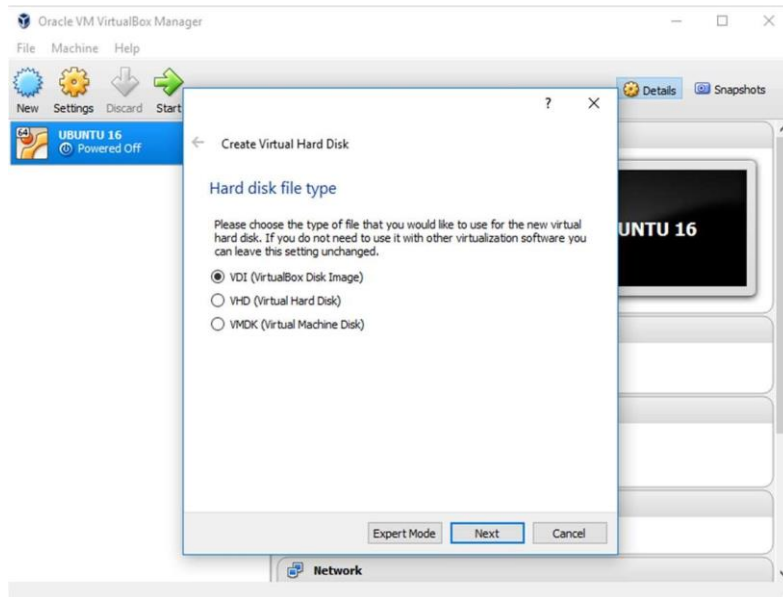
Oracle VM VirtualBox Manager

File Machine Help

New Settings Discard Start

Details Snapshots

64 UBUNTU 16
Powered Off

?

Create Virtual Hard Disk

Hard disk file type

Please choose the type of file that you would like to use for the new virtual hard disk. If you do not need to use it with other virtualization software you can leave this setting unchanged.

VDI (VirtualBox Disk Image)

VHD (Virtual Hard Disk)

VMDK (Virtual Machine Disk)

Expert Mode Next Cancel

UNTU 16

Network